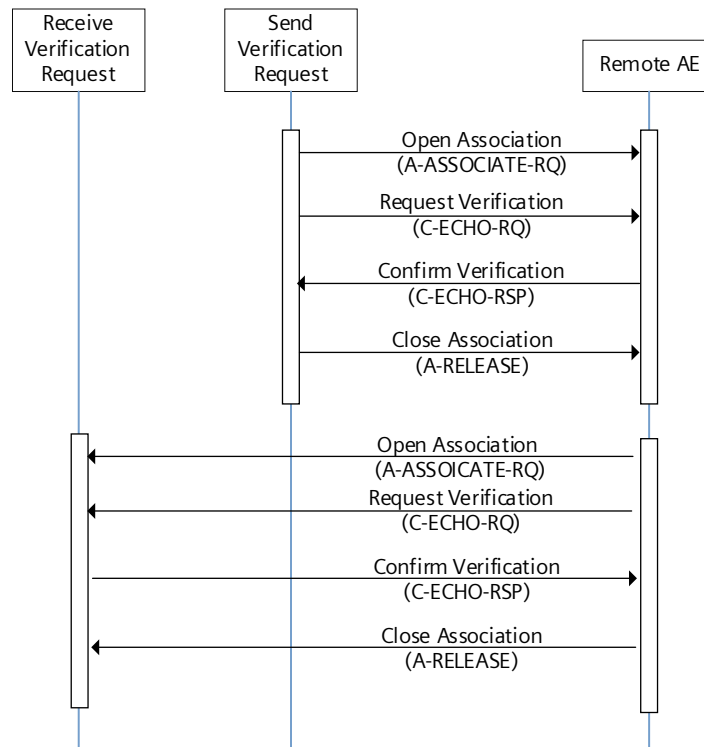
Receive Verification Request

Send Verification Request

Remote AE

Open Association
(A-ASSOCIATE-RQ)

Request Verification
(C-ECHO-RQ)

Confirm Verification
(C-ECHO-RSP)

Close Association
(A-RELEASE)

Open Association
(A-ASSOICATE-RQ)

Request Verification
(C-ECHO-RQ)

Confirm Verification
(C-ECHO-RSP)

Close Association
(A-RELEASE)